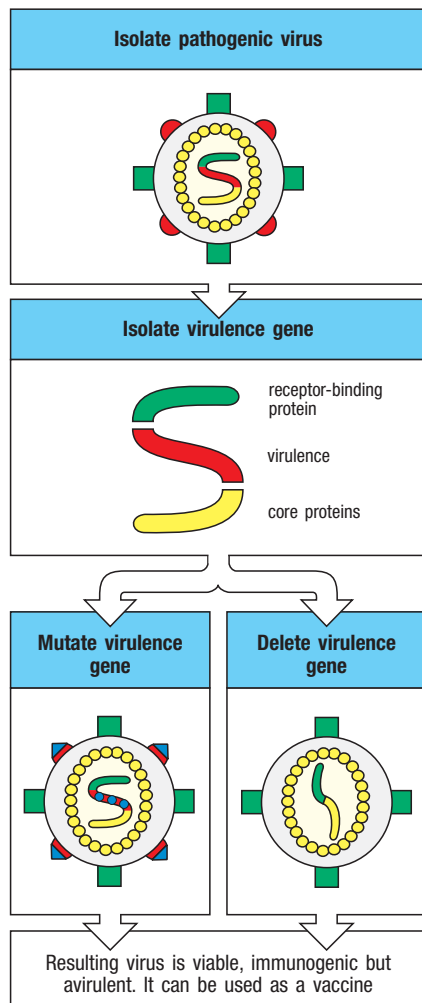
Isolate pathogenic virus

Isolate virulence gene

receptor-binding protein

virulence

core proteins

Mutate virulence gene

Delete virulence gene

Resulting virus is viable, immunogenic but avirulent. It can be used as a vaccine